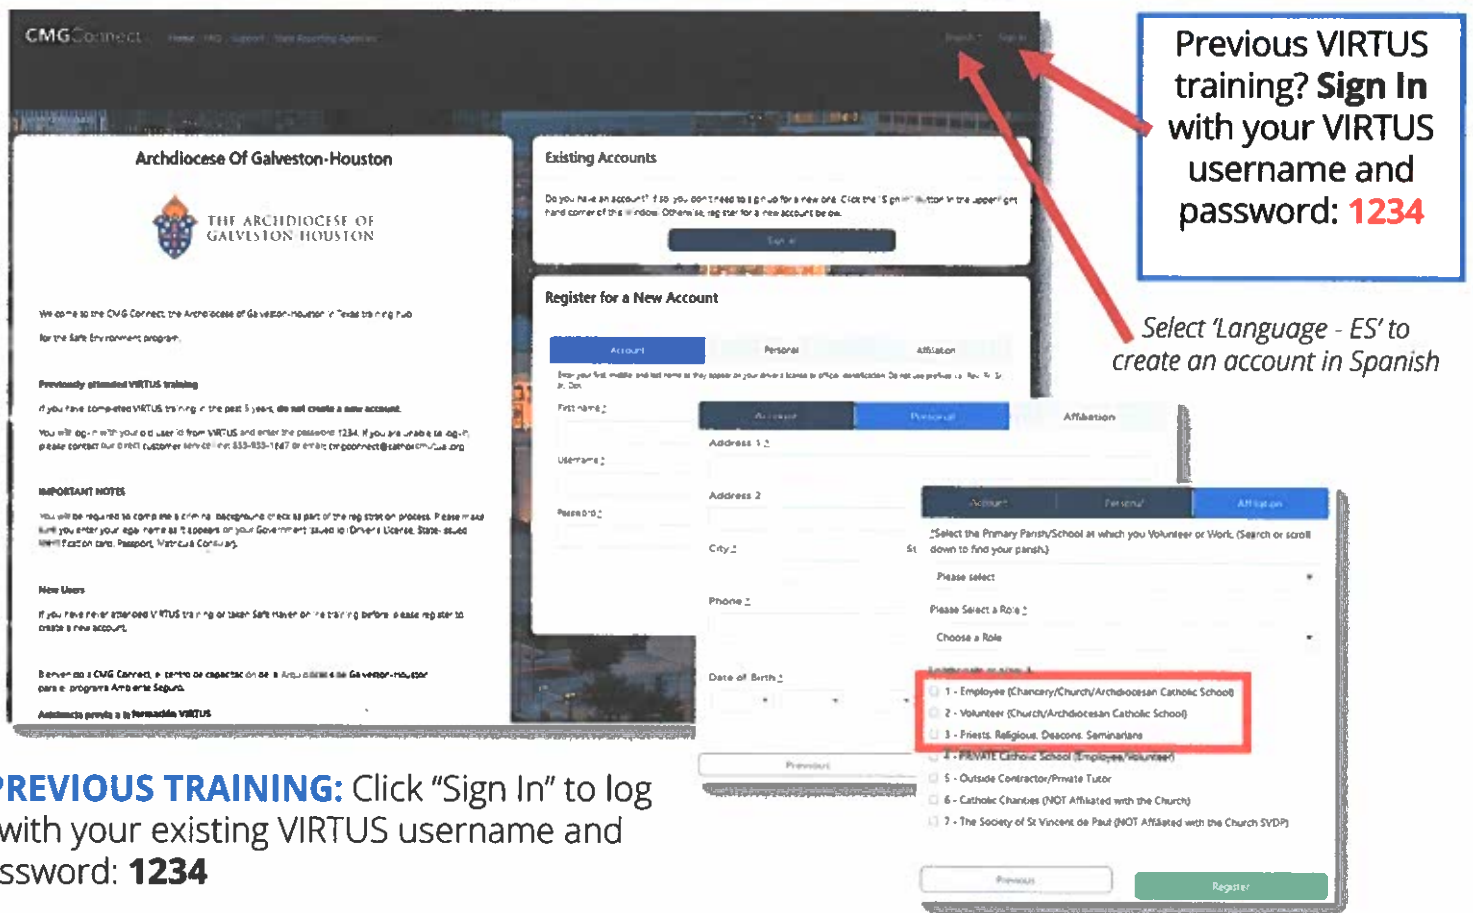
CMGConnect Home FAQ Support State Reporting Agencies

Previous VIRTUS training? **Sign In** with your VIRTUS username and password: 1234

Select 'Language - ES' to create an account in Spanish

Archdiocese Of Galveston-Houston

THE ARCHDIOCESE OF GALVESTON HOUSTON

We come to the CMG Connect, the Archdiocese of Galveston-Houston in Texas training hub for the Safe Environment program.

Previously attended VIRTUS training

If you have completed VIRTUS training in the past 5 years, do not create a new account.

You will log-in with your old user id from VIRTUS and enter the password 1234. If you are unable to log-in, please contact our direct customer service line 833-833-1687 or email cmgconnect@catholicmutual.org

IMPORTANT NOTES

You will be required to complete a criminal background check as part of the registration process. Please make sure you enter your legal name as it appears on your Government issued ID (Driver's License, State-issued identification card, Passport, Matricula Consular).

New Users

If you have never attended VIRTUS training or taken Safe Haven online training before, please register to create a new account.

Bienvenido a CMG Connect, el centro de capacitación de la Arquidiócesis de Galveston-Houston para el programa Ambiente Seguro.

Asistencia previa a la formación VIRTUS

Existing Accounts

Do you have an account? If so, you don't need to sign up for a new one. Click the 'Sign In' button in the upper right hand corner of the window. Otherwise, register for a new account below.

Sign In

Register for a New Account

Account | Personal | Affiliation

Enter your first, middle and last name as they appear on your driver's license or official identification. Do not use prefixes (i.e. Rev., Fr., Sr., Dr., Dea.

First name
Username
Password

Account | Personal | Affiliation

Address 1
Address 2
City
Phone
Date of Birth

Previous

Account | Personal | Affiliation

Select the Primary Parish/School at which you Volunteer or Work. (Search or scroll down to find your parish.)

Please select

Please Select a Role

Choose a Role

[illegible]

1 - Employee (Chancery/Church/Archdiocesan Catholic School)
2 - Volunteer (Church/Archdiocesan Catholic School)
3 - Priests, Religious, Deacons, Seminarians
4 - PRIVATE Catholic School (Employee/Volunteer)
5 - Outside Contractor/Private Tutor
6 - Catholic Charities (NOT Affiliated with the Church)
7 - The Society of St Vincent de Paul (NOT Affiliated with the Church SVDP)

Previous
Register

PREVIOUS TRAINING: Click "Sign In" to log with your existing VIRTUS username and ssword: **1234**